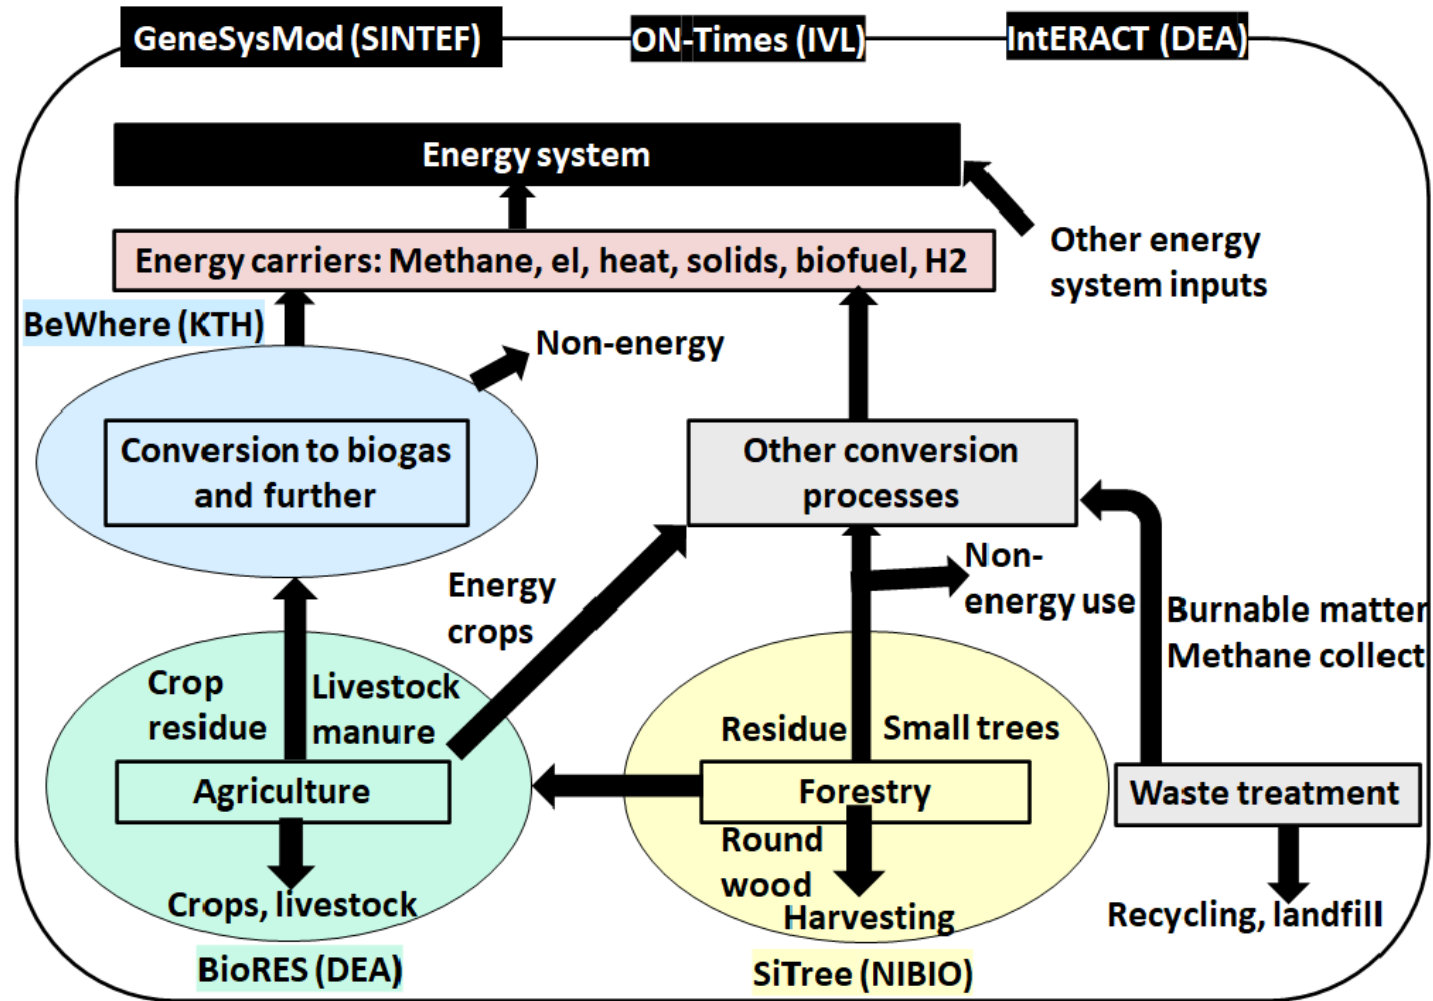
GeneSysMod (SINTEF)

ON-Times (IVL)

IntERACT (DEA)

Energy system

Other energy system inputs

Energy carriers: Methane, el, heat, solids, biofuel, H2

BeWhere (KTH)

Non-energy

Conversion to biogas and further

Other conversion processes

Energy crops

Non-energy use

Burnable matter

Methane collect

Crop residue

Livestock manure

Residue

Small trees

Agriculture

Forestry

Waste treatment

Round wood

Harvesting

Crops, livestock

Recycling, landfill

BioRES (DEA)

SiTree (NIBIO)